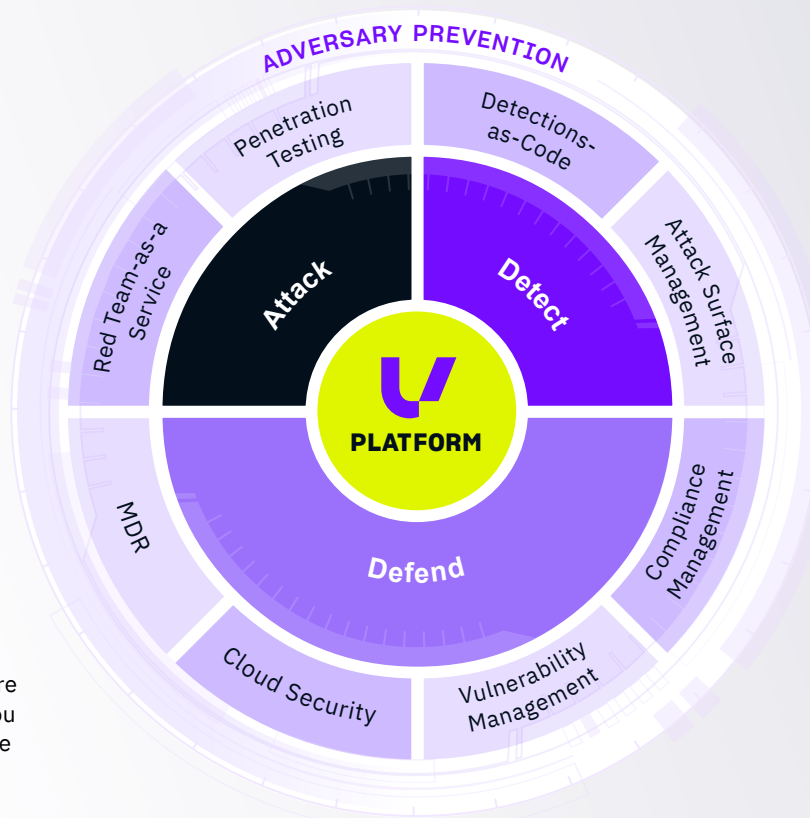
ADVERSARY PREVENTION

Penetration Testing

Detections-as-Code

Red Team-as-a Service

Attack Surface Management

Attack

Detect

PLATFORM

MDR

Compliance Management

Defend

Cloud Security

Vulnerability Management

re
ou
e